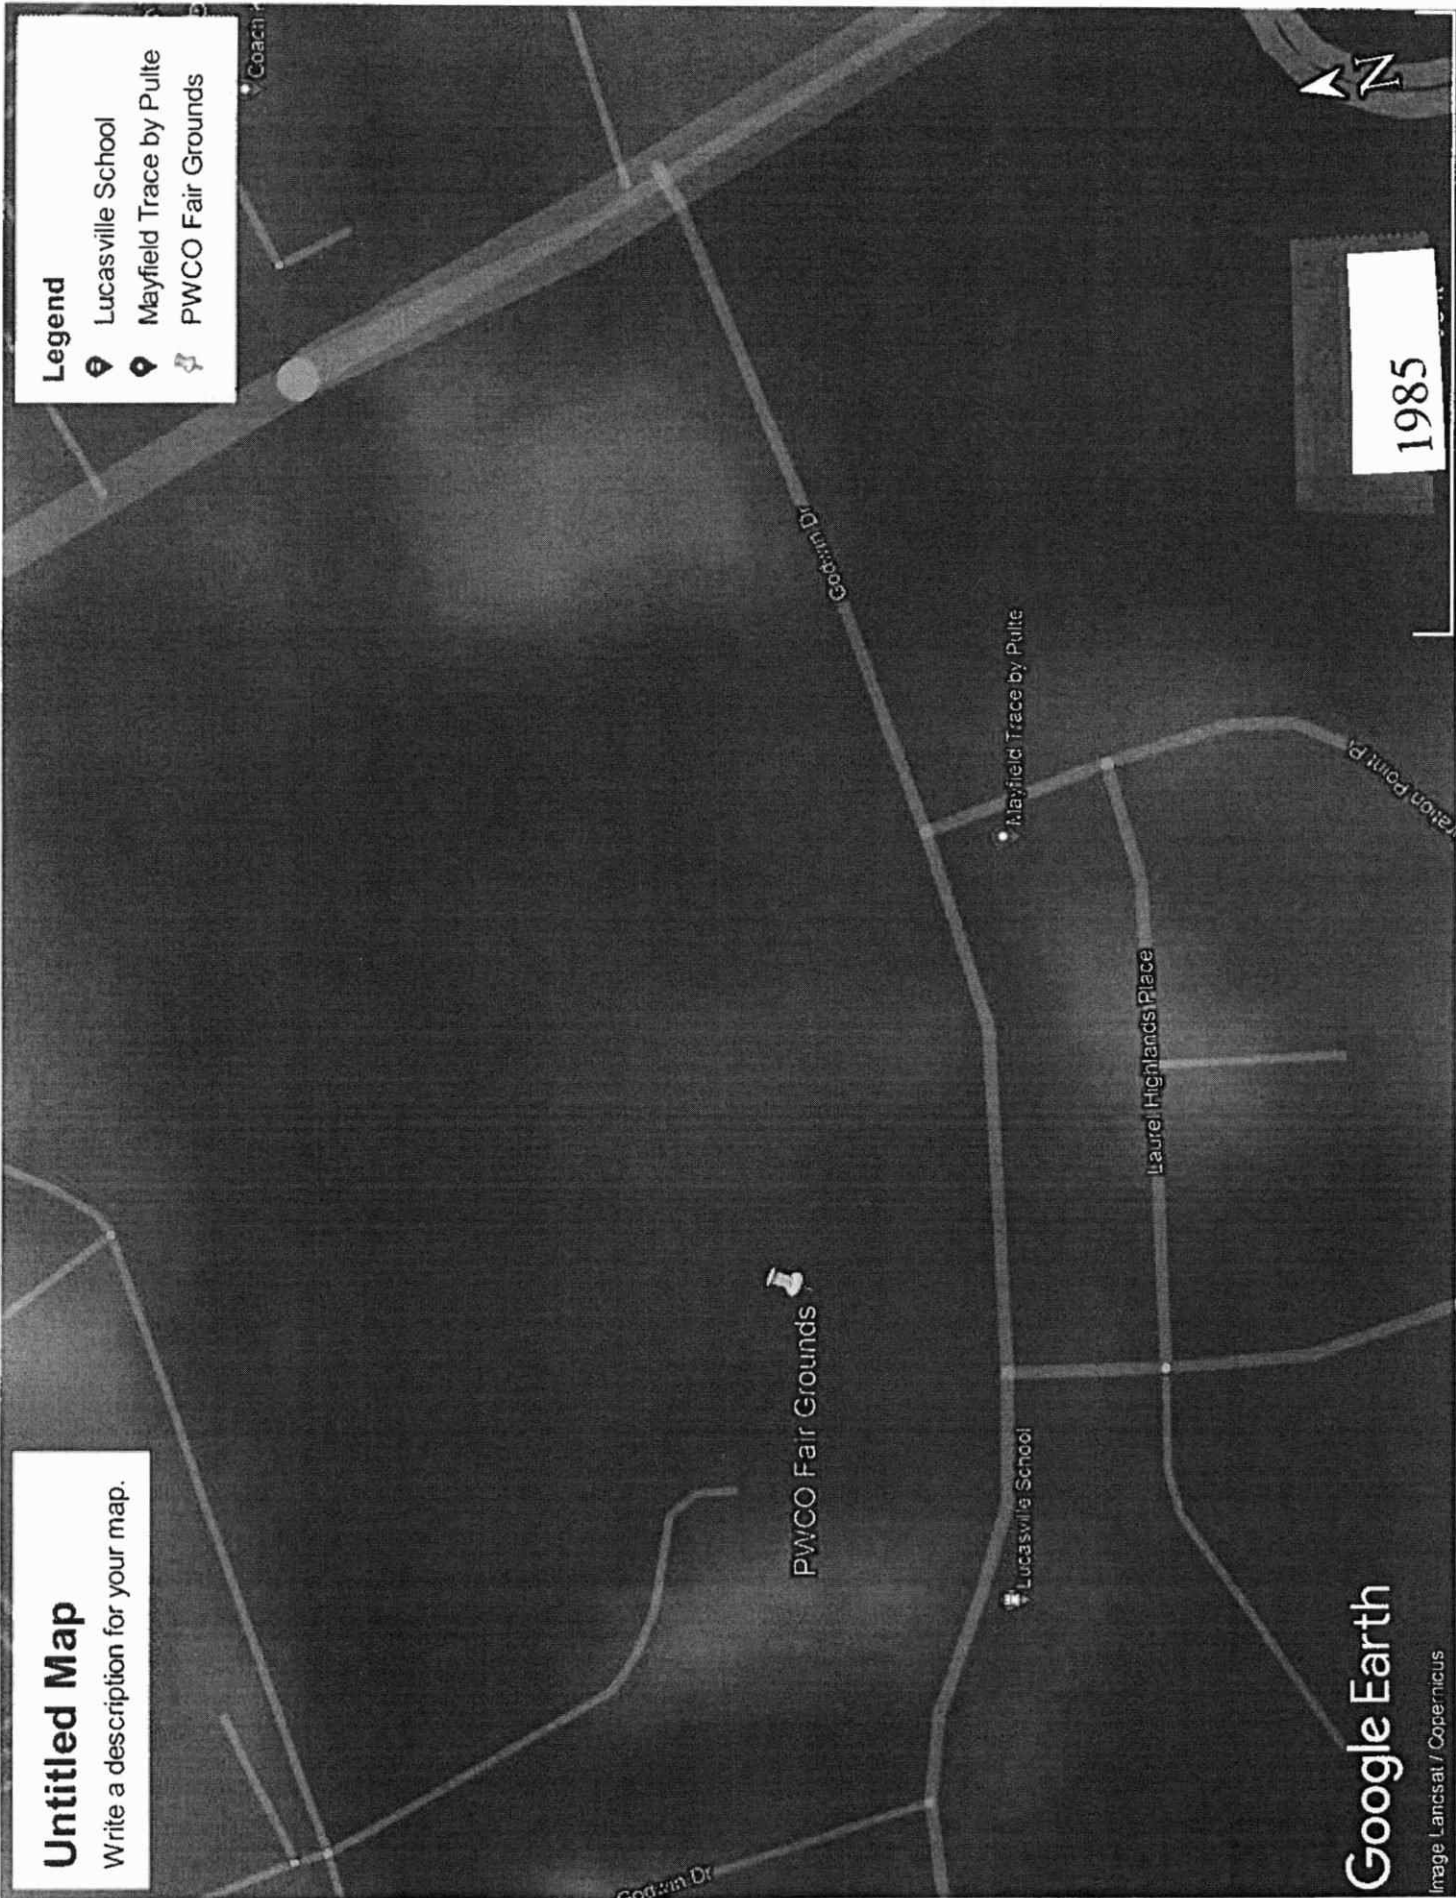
Untitled Map
Write a description for your map.

Legend
Lucasville School
Mayfield Trace by Pulte
PWCO Fair Grounds

Coach

Godwin Dr

Mayfield Trace by Pulte

Laurel Highlands Place

PWCO Fair Grounds

Lucasville School

Godwin Dr

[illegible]ation Point P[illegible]

1985

N

Google Earth

Image Landsat / Copernicus